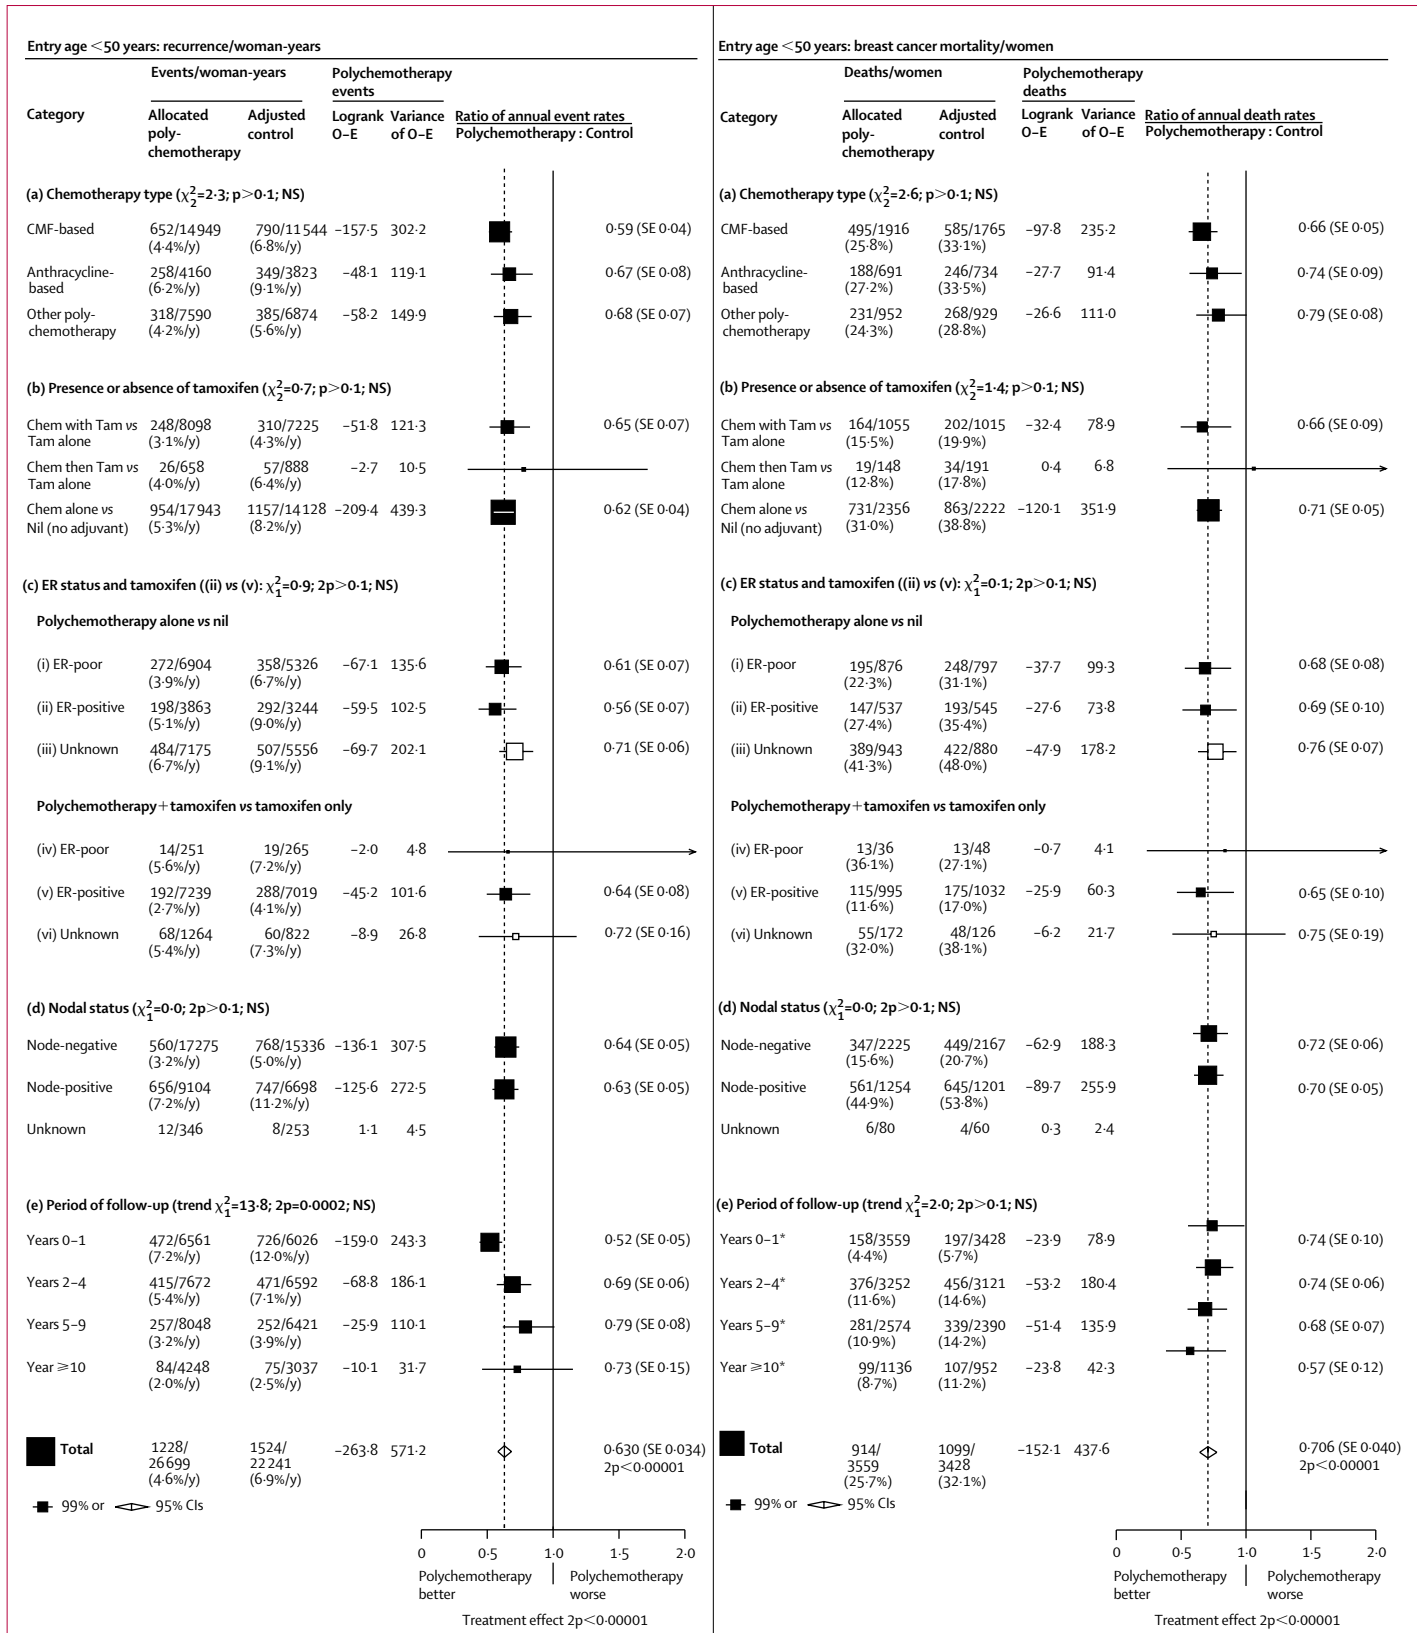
Entry age <50 years: recurrence/woman-years

| Category | Allocated polychemotherapy (Events/woman-years) | Adjusted control (Events/woman-years) | Logrank O–E (Polychemotherapy events) | Variance of O–E | Ratio of annual event rates Polychemotherapy : Control |
|---|---|---|---|---|---|
| (a) Chemotherapy type ($\chi^2_2$=2·3; p>0·1; NS) | | | | | |
| CMF-based | 652/14949 (4·4%/y) | 790/11544 (6·8%/y) | −157·5 | 302·2 | 0·59 (SE 0·04) |
| Anthracycline-based | 258/4160 (6·2%/y) | 349/3823 (9·1%/y) | −48·1 | 119·1 | 0·67 (SE 0·08) |
| Other polychemotherapy | 318/7590 (4·2%/y) | 385/6874 (5·6%/y) | −58·2 | 149·9 | 0·68 (SE 0·07) |
| (b) Presence or absence of tamoxifen ($\chi^2_2$=0·7; p>0·1; NS) | | | | | |
| Chem with Tam vs Tam alone | 248/8098 (3·1%/y) | 310/7225 (4·3%/y) | −51·8 | 121·3 | 0·65 (SE 0·07) |
| Chem then Tam vs Tam alone | 26/658 (4·0%/y) | 57/888 (6·4%/y) | −2·7 | 10·5 | |
| Chem alone vs Nil (no adjuvant) | 954/17943 (5·3%/y) | 1157/14128 (8·2%/y) | −209·4 | 439·3 | 0·62 (SE 0·04) |
| (c) ER status and tamoxifen ((ii) vs (v): $\chi^2_1$=0·9; 2p>0·1; NS) | | | | | |
| Polychemotherapy alone vs nil | | | | | |
| (i) ER-poor | 272/6904 (3·9%/y) | 358/5326 (6·7%/y) | −67·1 | 135·6 | 0·61 (SE 0·07) |
| (ii) ER-positive | 198/3863 (5·1%/y) | 292/3244 (9·0%/y) | −59·5 | 102·5 | 0·56 (SE 0·07) |
| (iii) Unknown | 484/7175 (6·7%/y) | 507/5556 (9·1%/y) | −69·7 | 202·1 | 0·71 (SE 0·06) |
| Polychemotherapy+tamoxifen vs tamoxifen only | | | | | |
| (iv) ER-poor | 14/251 (5·6%/y) | 19/265 (7·2%/y) | −2·0 | 4·8 | |
| (v) ER-positive | 192/7239 (2·7%/y) | 288/7019 (4·1%/y) | −45·2 | 101·6 | 0·64 (SE 0·08) |
| (vi) Unknown | 68/1264 (5·4%/y) | 60/822 (7·3%/y) | −8·9 | 26·8 | 0·72 (SE 0·16) |
| (d) Nodal status ($\chi^2_1$=0·0; 2p>0·1; NS) | | | | | |
| Node-negative | 560/17275 (3·2%/y) | 768/15336 (5·0%/y) | −136·1 | 307·5 | 0·64 (SE 0·05) |
| Node-positive | 656/9104 (7·2%/y) | 747/6698 (11·2%/y) | −125·6 | 272·5 | 0·63 (SE 0·05) |
| Unknown | 12/346 | 8/253 | 1·1 | 4·5 | |
| (e) Period of follow-up (trend $\chi^2_1$=13·8; 2p=0·0002; NS) | | | | | |
| Years 0–1 | 472/6561 (7·2%/y) | 726/6026 (12·0%/y) | −159·0 | 243·3 | 0·52 (SE 0·05) |
| Years 2–4 | 415/7672 (5·4%/y) | 471/6592 (7·1%/y) | −68·8 | 186·1 | 0·69 (SE 0·06) |
| Years 5–9 | 257/8048 (3·2%/y) | 252/6421 (3·9%/y) | −25·9 | 110·1 | 0·79 (SE 0·08) |
| Year ≥10 | 84/4248 (2·0%/y) | 75/3037 (2·5%/y) | −10·1 | 31·7 | 0·73 (SE 0·15) |
| Total | 1228/26699 (4·6%/y) | 1524/22241 (6·9%/y) | −263·8 | 571·2 | 0·630 (SE 0·034) 2p<0·00001 |

99% or 95% CIs

0 0·5 1·0 1·5 2·0
Polychemotherapy better | Polychemotherapy worse
Treatment effect 2p<0·00001

Entry age <50 years: breast cancer mortality/women

| Category | Allocated polychemotherapy (Deaths/women) | Adjusted control (Deaths/women) | Logrank O–E (Polychemotherapy deaths) | Variance of O–E | Ratio of annual death rates Polychemotherapy : Control |
|---|---|---|---|---|---|
| (a) Chemotherapy type ($\chi^2_2$=2·6; p>0·1; NS) | | | | | |
| CMF-based | 495/1916 (25·8%) | 585/1765 (33·1%) | −97·8 | 235·2 | 0·66 (SE 0·05) |
| Anthracycline-based | 188/691 (27·2%) | 246/734 (33·5%) | −27·7 | 91·4 | 0·74 (SE 0·09) |
| Other polychemotherapy | 231/952 (24·3%) | 268/929 (28·8%) | −26·6 | 111·0 | 0·79 (SE 0·08) |
| (b) Presence or absence of tamoxifen ($\chi^2_2$=1·4; p>0·1; NS) | | | | | |
| Chem with Tam vs Tam alone | 164/1055 (15·5%) | 202/1015 (19·9%) | −32·4 | 78·9 | 0·66 (SE 0·09) |
| Chem then Tam vs Tam alone | 19/148 (12·8%) | 34/191 (17·8%) | 0·4 | 6·8 | |
| Chem alone vs Nil (no adjuvant) | 731/2356 (31·0%) | 863/2222 (38·8%) | −120·1 | 351·9 | 0·71 (SE 0·05) |
| (c) ER status and tamoxifen ((ii) vs (v): $\chi^2_1$=0·1; 2p>0·1; NS) | | | | | |
| Polychemotherapy alone vs nil | | | | | |
| (i) ER-poor | 195/876 (22·3%) | 248/797 (31·1%) | −37·7 | 99·3 | 0·68 (SE 0·08) |
| (ii) ER-positive | 147/537 (27·4%) | 193/545 (35·4%) | −27·6 | 73·8 | 0·69 (SE 0·10) |
| (iii) Unknown | 389/943 (41·3%) | 422/880 (48·0%) | −47·9 | 178·2 | 0·76 (SE 0·07) |
| Polychemotherapy+tamoxifen vs tamoxifen only | | | | | |
| (iv) ER-poor | 13/36 (36·1%) | 13/48 (27·1%) | −0·7 | 4·1 | |
| (v) ER-positive | 115/995 (11·6%) | 175/1032 (17·0%) | −25·9 | 60·3 | 0·65 (SE 0·10) |
| (vi) Unknown | 55/172 (32·0%) | 48/126 (38·1%) | −6·2 | 21·7 | 0·75 (SE 0·19) |
| (d) Nodal status ($\chi^2_1$=0·0; 2p>0·1; NS) | | | | | |
| Node-negative | 347/2225 (15·6%) | 449/2167 (20·7%) | −62·9 | 188·3 | 0·72 (SE 0·06) |
| Node-positive | 561/1254 (44·9%) | 645/1201 (53·8%) | −89·7 | 255·9 | 0·70 (SE 0·05) |
| Unknown | 6/80 | 4/60 | 0·3 | 2·4 | |
| (e) Period of follow-up (trend $\chi^2_1$=2·0; 2p>0·1; NS) | | | | | |
| Years 0–1* | 158/3559 (4·4%) | 197/3428 (5·7%) | −23·9 | 78·9 | 0·74 (SE 0·10) |
| Years 2–4* | 376/3252 (11·6%) | 456/3121 (14·6%) | −53·2 | 180·4 | 0·74 (SE 0·06) |
| Years 5–9* | 281/2574 (10·9%) | 339/2390 (14·2%) | −51·4 | 135·9 | 0·68 (SE 0·07) |
| Year ≥10* | 99/1136 (8·7%) | 107/952 (11·2%) | −23·8 | 42·3 | 0·57 (SE 0·12) |
| Total | 914/3559 (25·7%) | 1099/3428 (32·1%) | −152·1 | 437·6 | 0·706 (SE 0·040) 2p<0·00001 |

99% or 95% CIs

0 0·5 1·0 1·5 2·0
Polychemotherapy better | Polychemotherapy worse
Treatment effect 2p<0·00001